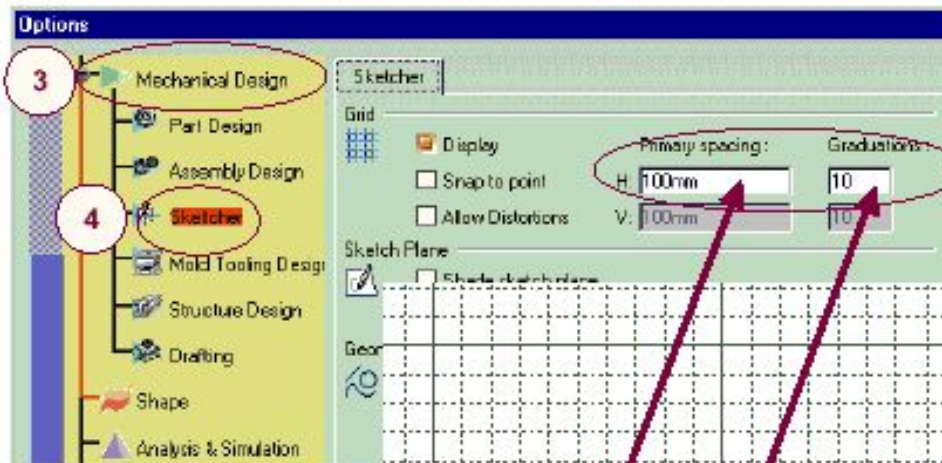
Options

3

Mechanical Design

Part Design

Assembly Design

4

Sketcher

Mold Tooling Desig

Structure Design

Drafting

Shape

Analysis & Simulation

Sketcher

Grid

Display

Primary spacing:

Graduations:

Snap to point

H: 100mm

10

Allow Distortions

V: 100mm

10

Sketch Plane

Shade sketch plane

Geo